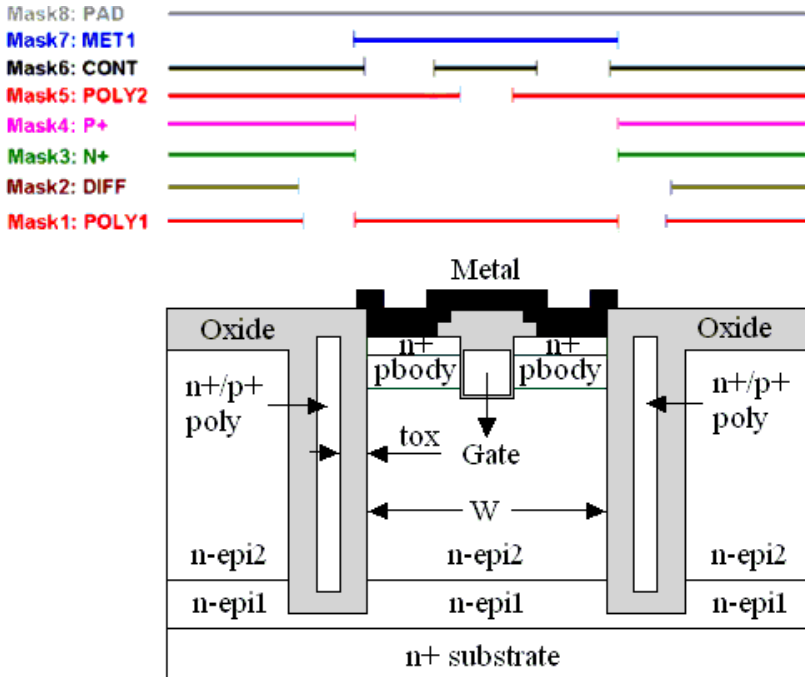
Mask8: PAD
Mask7: MET1
Mask6: CONT
Mask5: POLY2
Mask4: P+
Mask3: N+
Mask2: DIFF
Mask1: POLY1

Metal

Oxide
n+/p+ poly
n+
pbody
n+
pbody
Oxide
n+/p+ poly
tox
Gate
W
n-epi2
n-epi2
n-epi2
n-epi1
n-epi1
n-epi1
n+ substrate